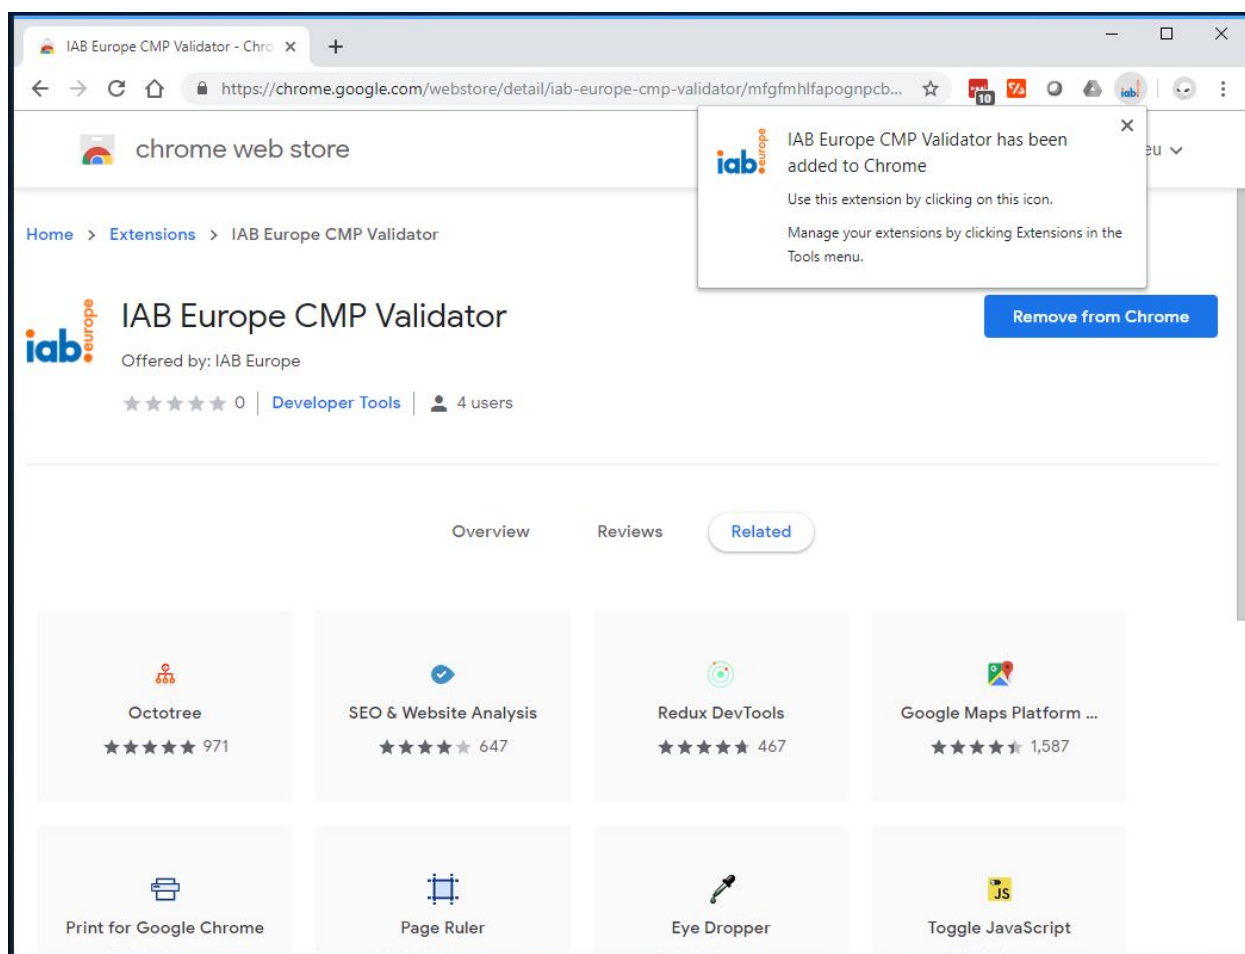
IAB Europe CMP Validator - Chro ×

https://chrome.google.com/webstore/detail/iab-europe-cmp-validator/mfgfmhlfapognpcb...

10

chrome web store

eu

IAB Europe CMP Validator has been added to Chrome

Use this extension by clicking on this icon.

Manage your extensions by clicking Extensions in the Tools menu.

Home > Extensions > IAB Europe CMP Validator

iab europe

IAB Europe CMP Validator

Offered by: IAB Europe

Remove from Chrome

0 | Developer Tools | 4 users

Overview Reviews Related

Octotree 971

SEO & Website Analysis 647

Redux DevTools 467

Google Maps Platform ... 1,587

Print for Google Chrome

Page Ruler

Eye Dropper

Toggle JavaScript